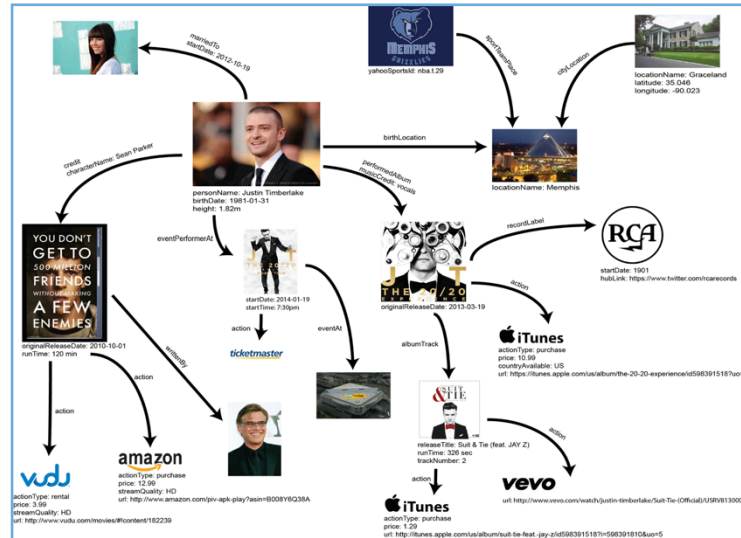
marriedTo
startDate: 2012-10-19

Memphis GRIZZLIES
yahooSportsId: nba.t.29

sportTeamPlace

cityLocation

locationName: Graceland
latitude: 35.046
longitude: -90.023

birthLocation

locationName: Memphis

credit
characterName: Sean Parker

personName: Justin Timberlake
birthDate: 1981-01-31
height: 1.82m

performedAlbum
musicCredit: vocals

recordLabel

RCA
startDate: 1901
hubLink: https://www.twitter.com/rcarecords

YOU DON'T GET TO 500 MILLION FRIENDS WITHOUT MAKING A FEW ENEMIES

eventPerformerAt

startDate: 2014-01-19
startTime: 7:30pm

THE 20/20 EXPERIENCE
originalReleaseDate: 2013-03-19

action

iTunes
actionType: purchase
price: 10.99
countryAvailable: US
url: https://itunes.apple.com/us/album/the-20-20-experience/id598391518?uo

originalReleaseDate: 2010-10-01
runTime: 120 min

writtenBy

action

eventAt

ticketmaster

albumTrack

action

action

SUIT & TIE
releaseTitle: Suit & Tie (feat. JAY Z)
runTime: 326 sec
trackNumber: 2

action

amazon
actionType: purchase
price: 12.99
streamQuality: HD
url: http://www.amazon.com/piv-apk-play?asin=B008Y6Q38A

action

vudu
actionType: rental
price: 3.99
streamQuality: HD
url: http://www.vudu.com/movies/#!content/182239

action

iTunes
actionType: purchase
price: 1.29
url: http://itunes.apple.com/us/album/suit-tie-feat.-jay-z/id598391518?i=598391810&uo=5

vevo
url: http://www.vevo.com/watch/justin-timberlake/Suit-Tie-(Official)/USRV813000